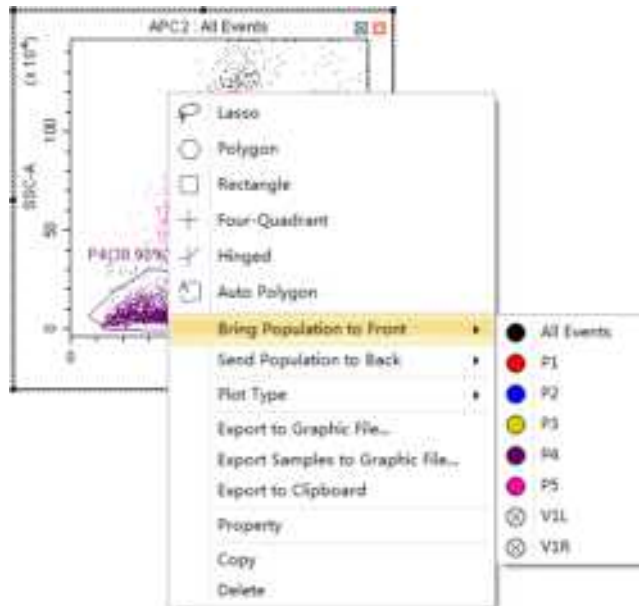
APC2 : All Events

$(\times 10^4)$

100

SSC-A

50

P4(30.90%

0

0

Lasso
Polygon
Rectangle
Four-Quadrant
Hinged
Auto Polygon
Bring Population to Front
Send Population to Back
Plot Type
Export to Graphic File...
Export Samples to Graphic File...
Export to Clipboard
Property
Copy
Delete

All Events
P1
P2
P3
P4
P5
V1L
V1R